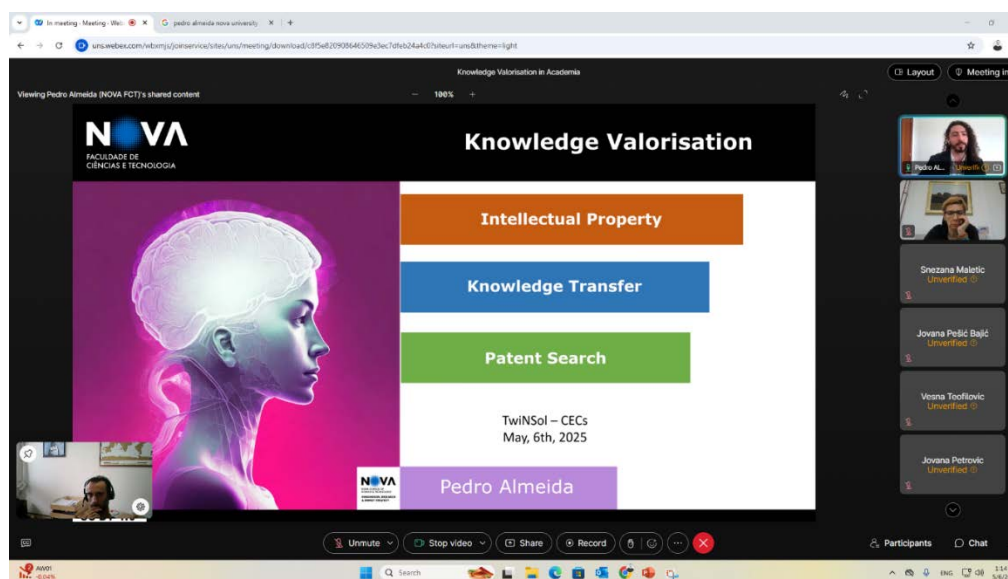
In meeting - Meeting - Web
pedro almeida nova university
uns.webex.com/wbxmjs/joinservice/sites/uns/meeting/download/c8f5e82090864650 9e3ec7dfeb24a4c0?siteurl=uns&theme=light

Knowledge Valorisation in Academia
Layout
Meeting in

Viewing Pedro Almeida (NOVA FCT)'s shared content
100%

NOVA
FACULDADE DE CIÊNCIAS E TECNOLOGIA

Knowledge Valorisation

Intellectual Property

Knowledge Transfer

Patent Search

TwiNSol – CECs
May, 6th, 2025

NOVA

Pedro Almeida

Pedro Al...
Unverifi

Snezana Maletic
Unverified

Jovana Pešić Bajić
Unverified

Vesna Teofilovic
Unverified

Jovana Petrovic
Unverified

Unmute
Stop video
Share
Record
Participants
Chat

Search
ENG